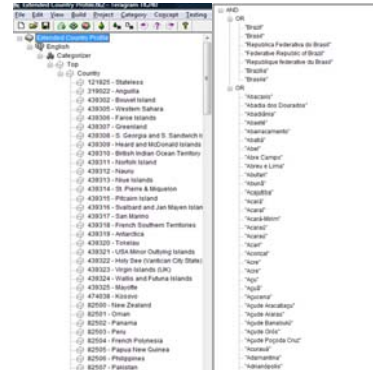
Extended Country Profile.RLI - Telegraph [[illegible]]
File Edit View Build Project Category Cogscript Testing

Extended Country Profile
English
Categorizer
Top
Country
121825 - Stateless
319822 - Anguilla
438302 - Bouvet Island
438305 - Western Sahara
438306 - Faroe Islands
438307 - Greenland
438308 - S. Georgia and S. Sandwich I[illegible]
438309 - Heard and McDonald Islands
438310 - British Indian Ocean Territory
438311 - Norfolk Island
438312 - Nauru
438313 - Niue Islands
438314 - St. Pierre & Miquelon
438315 - Pitcairn Island
438316 - Svalbard and Jan Mayen Islan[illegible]
438317 - San Marino
438318 - French Southern Territories
438319 - Antarctica
438320 - Tokelau
438321 - USA Minor Outlying Islands
438322 - Holy See (Vatican City State)
438323 - Virgin Islands (UK)
438324 - Wallis and Futuna Islands
438325 - Mayotte
474838 - Kosovo
82500 - New Zealand
82501 - Oman
82502 - Panama
82503 - Peru
82504 - French Polynesia
82505 - Papua New Guinea
82506 - Philippines
82507 - Pakistan

AND
OR
"Brazil"
"Brasil"
"Republica Federativa do Brasil"
"Federative Republic of Brazil"
"Republique federative du Bresil"
"Brazilia"
"Brasilie"
OR
"Abaçaiã"
"Abadia dos Dourados"
"Abadiânia"
"Abaeté"
"Abaeruçamento"
"Abaiba"
"Abaí"
"Abre Campo"
"Abreu e Lima"
"Abuíer"
"Abuni"
"Açajutiba"
"Acará"
"Acaraí"
"Acará-Mirim"
"Acaraú"
"Acari"
"Acaré"
"Acorizal"
"Acre"
"Açu"
"Açú"
"Agudá"
"Agostina"
"Agudo Itacaiapu"
"Agudo Alaras"
"Agude Barusbaio"
"Agude Orós"
"Agudo Pojúda Cruz"
"Aiuabá"
"Adamantina"
"Adrianópolis"